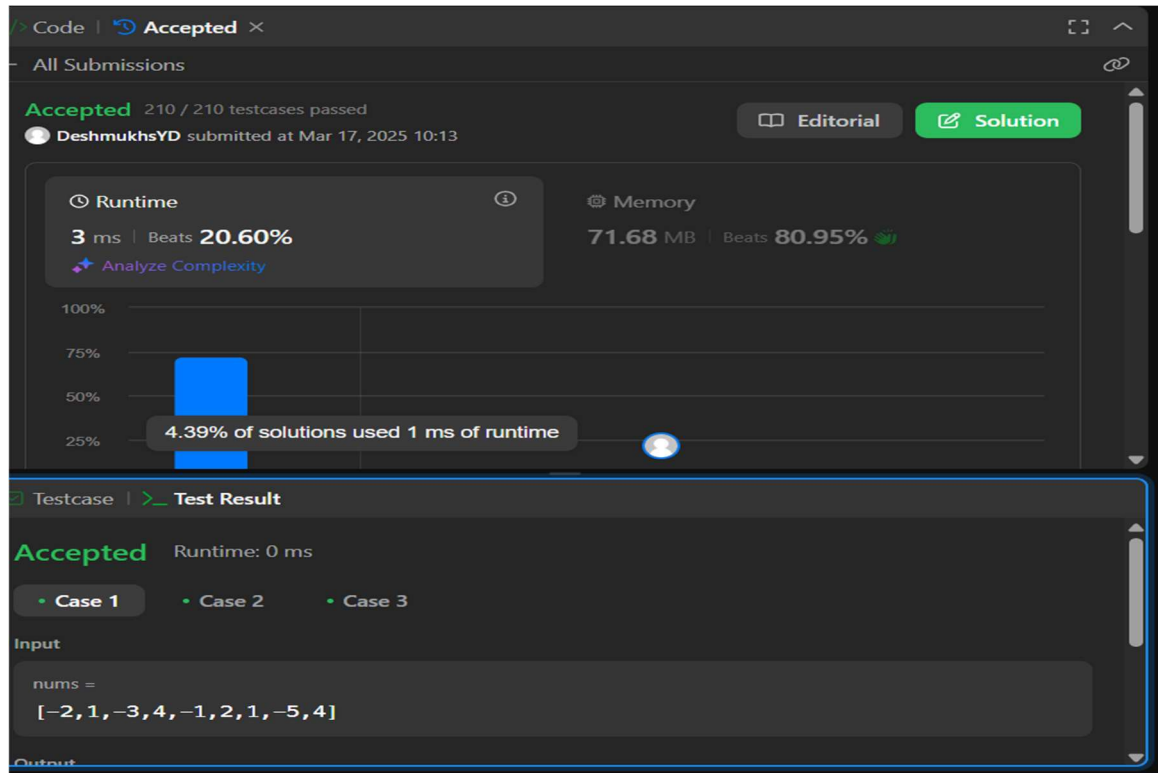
Code | Accepted ×

All Submissions

Accepted 210 / 210 testcases passed
DeshmukhsYD submitted at Mar 17, 2025 10:13

Editorial
Solution

Runtime
3 ms | Beats 20.60%
Analyze Complexity

Memory
71.68 MB | Beats 80.95%

100%
75%
50%
25%
4.39% of solutions used 1 ms of runtime

Testcase | Test Result

Accepted Runtime: 0 ms

Case 1
Case 2
Case 3

Input

nums =
[-2,1,-3,4,-1,2,1,-5,4]

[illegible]